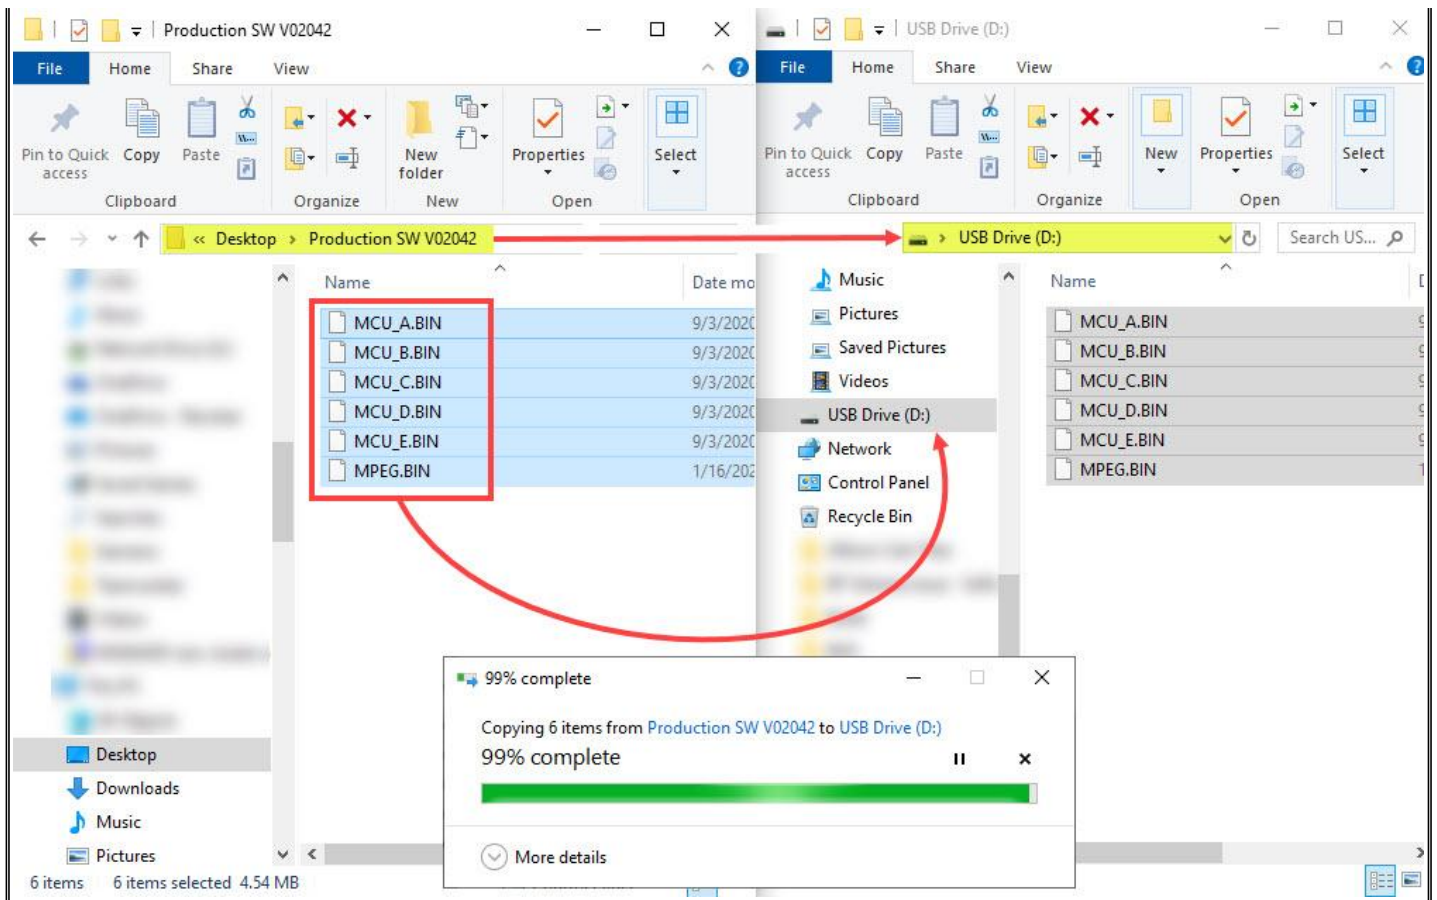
Production SW V02042

File Home Share View

Pin to Quick access Copy Paste

Clipboard

Organize

New folder

New

Properties

Open

Select

« Desktop › Production SW V02042

Name

Date mo

MCU_A.BIN 9/3/202
MCU_B.BIN 9/3/202
MCU_C.BIN 9/3/202
MCU_D.BIN 9/3/202
MCU_E.BIN 9/3/202
MPEG.BIN 1/16/202

Desktop
Downloads
Music
Pictures

6 items 6 items selected 4.54 MB

USB Drive (D:)

File Home Share View

Pin to Quick access Copy Paste

Clipboard

Organize

New

Properties

Open

Select

› USB Drive (D:)

Search US...

Music
Pictures
Saved Pictures
Videos
USB Drive (D:)
Network
Control Panel
Recycle Bin

Name

MCU_A.BIN
MCU_B.BIN
MCU_C.BIN
MCU_D.BIN
MCU_E.BIN
MPEG.BIN

99% complete

Copying 6 items from Production SW V02042 to USB Drive (D:)

99% complete

More details